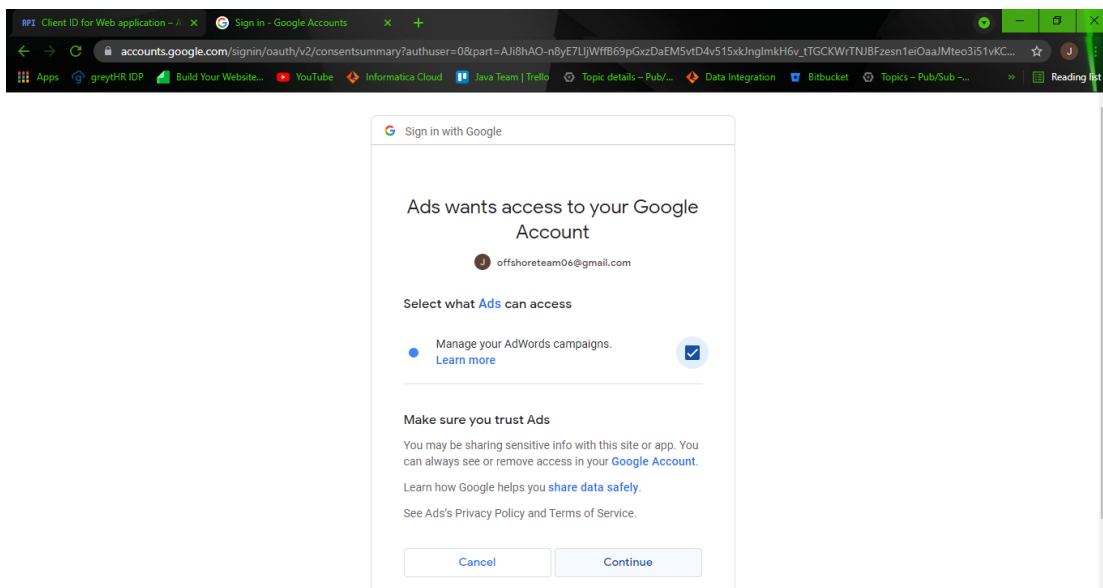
API Client ID for Web application – A ×
Sign in - Google Accounts ×
+

accounts.google.com/signin/oauth/v2/consentsummary?authuser=0&part=AJi8hAO-n8yE7LIjWffB69pGxzDaEM5vtD4v515xkJngImkH6v_tTGCKWrTNJBFzesn1eiOaaJMteo3i51vKC...

Apps greytHR IDP Build Your Website... YouTube Informatica Cloud Java Team | Trello Topic details – Pub/... Data Integration Bitbucket Topics – Pub/Sub –... » Reading list

Sign in with Google

Ads wants access to your Google Account

J offshoreteam06@gmail.com

Select what Ads can access

Manage your AdWords campaigns.
Learn more

Make sure you trust Ads

You may be sharing sensitive info with this site or app. You can always see or remove access in your Google Account.

Learn how Google helps you share data safely.

See Ads's Privacy Policy and Terms of Service.

Cancel
Continue